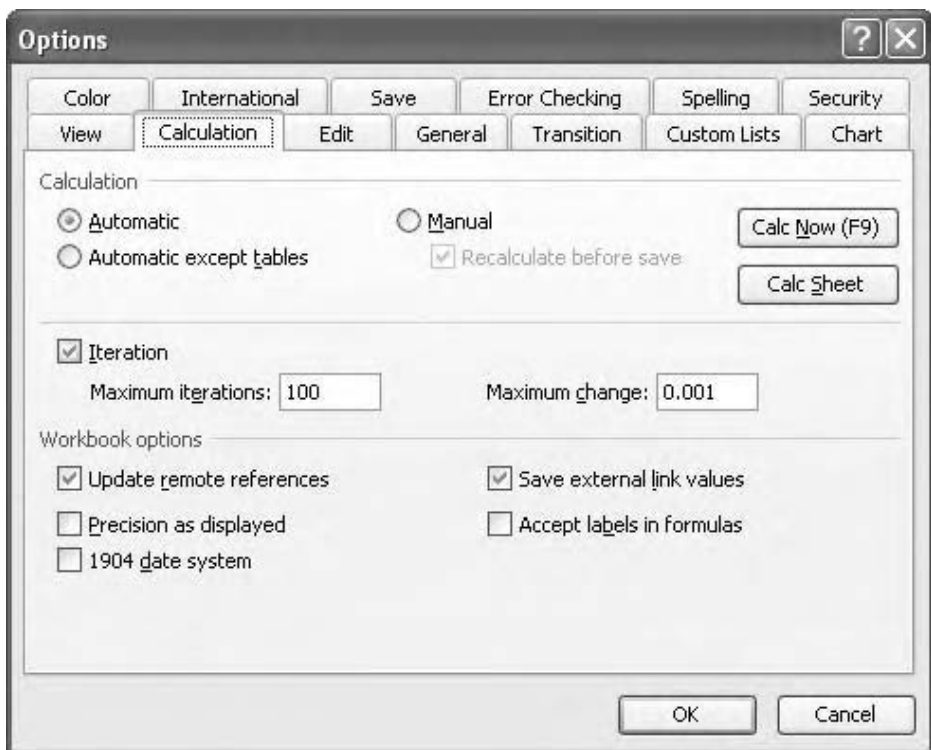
Options

?

Color
International
Save
Error Checking
Spelling
Security
View
Calculation
Edit
General
Transition
Custom Lists
Chart

Calculation

Automatic

Automatic except tables

Manual

Recalculate before save

Calc Now (F9)

Calc Sheet

Iteration

Maximum iterations: 100

Maximum change: 0.001

Workbook options

Update remote references

Save external link values

Precision as displayed

Accept labels in formulas

1904 date system

OK

Cancel